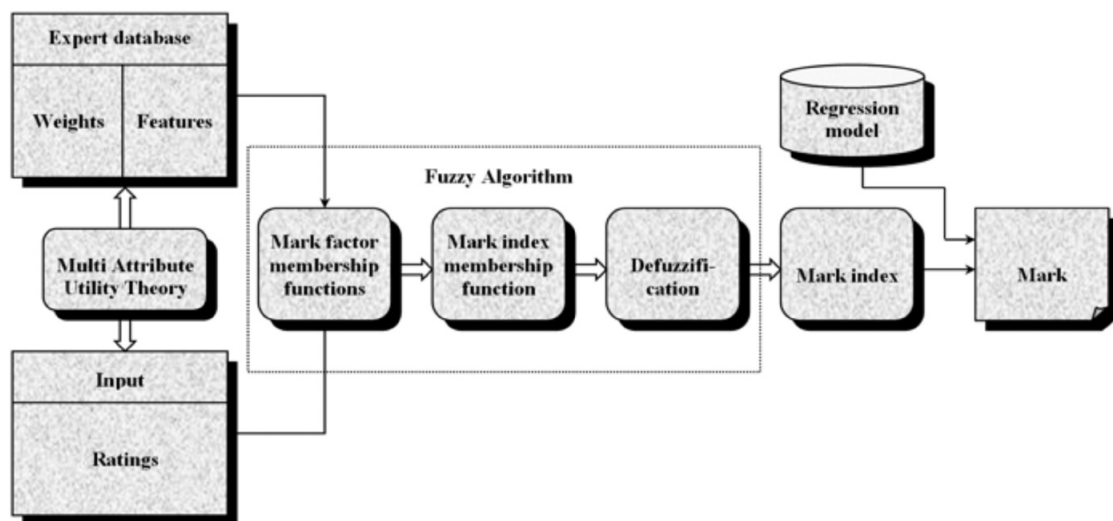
Expert database

Weights

Features

Multi Attribute Utility Theory

Input

Ratings

Fuzzy Algorithm

Mark factor membership functions

Mark index membership function

Defuzzification

Regression model

Mark index

Mark